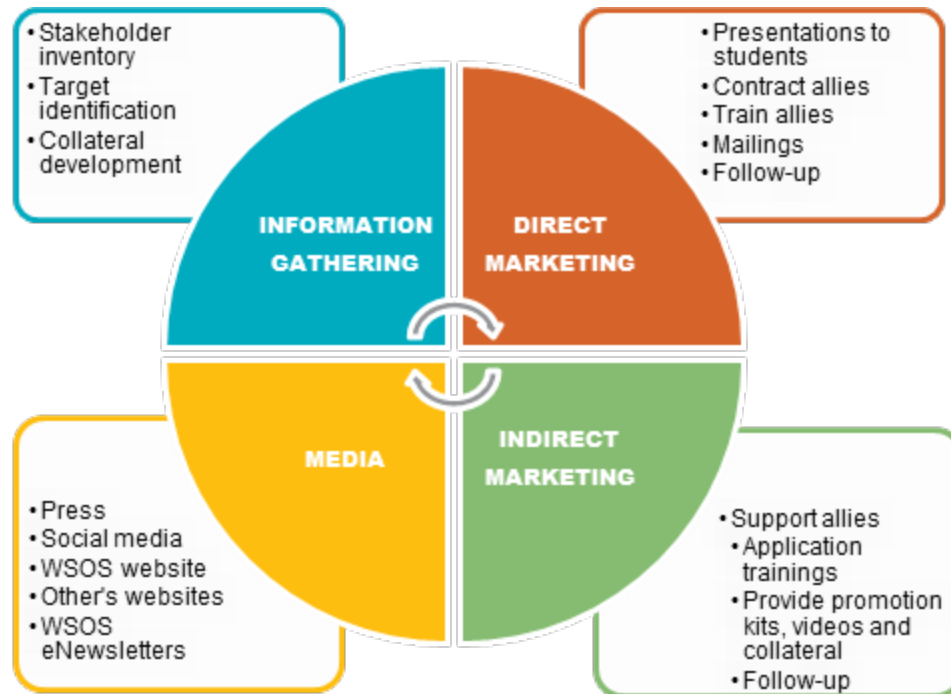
• Stakeholder inventory
• Target identification
• Collateral development

INFORMATION GATHERING

• Presentations to students
• Contract allies
• Train allies
• Mailings
• Follow-up

DIRECT MARKETING

MEDIA

• Press
• Social media
• WSOS website
• Other's websites
• WSOS eNewsletters

INDIRECT MARKETING

• Support allies
• Application trainings
• Provide promotion kits, videos and collateral
• Follow-up